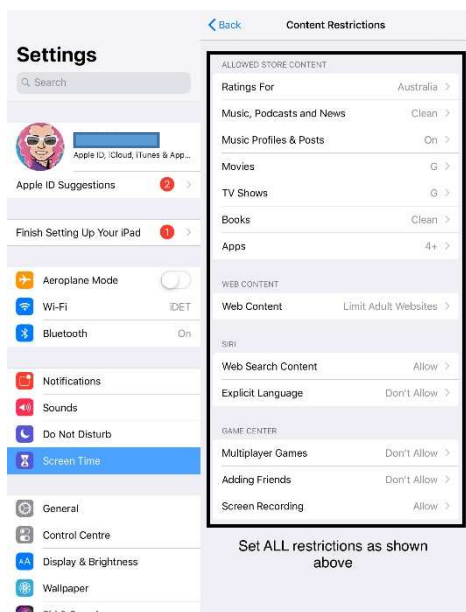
Settings

Search

Apple ID, iCloud, iTunes & App...

Apple ID Suggestions 2

Finish Setting Up Your iPad 1

Aeroplane Mode

Wi-Fi IDET

Bluetooth On

Notifications

Sounds

Do Not Disturb

Screen Time

General

Control Centre

Display & Brightness

Wallpaper

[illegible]

Back Content Restrictions

ALLOWED STORE CONTENT

Ratings For Australia

Music, Podcasts and News Clean

Music Profiles & Posts On

Movies G

TV Shows G

Books Clean

Apps 4+

WEB CONTENT

Web Content Limit Adult Websites

SIRI

Web Search Content Allow

Explicit Language Don't Allow

GAME CENTER

Multiplayer Games Don't Allow

Adding Friends Don't Allow

Screen Recording Allow

Set ALL restrictions as shown above